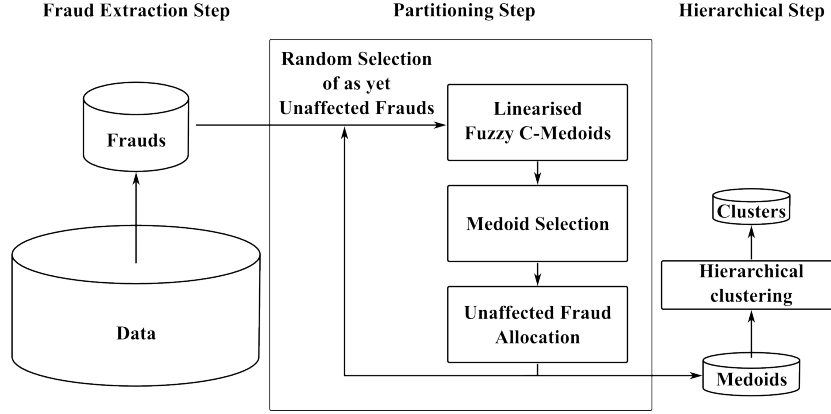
Fraud Extraction Step

Partitioning Step

Hierarchical Step

Random Selection of as yet Unaffected Frauds

Frauds

Linearised Fuzzy C-Medoids

Medoid Selection

Clusters

Hierarchical clustering

Unaffected Fraud Allocation

Data

Medoids